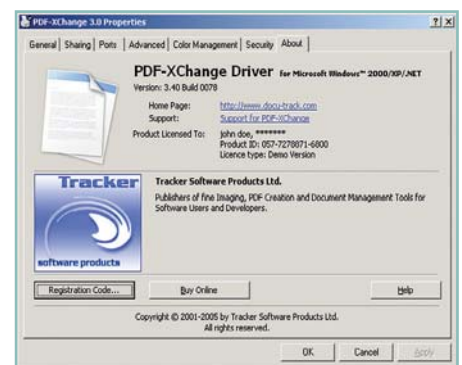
PDF-XChange 3.0 Properties

?|X

General | Sharing | Ports | Advanced | Color Management | Security | About

PDF-XChange Driver for Microsoft Windows™ 2000/XP/.NET

Version: 3.40 Build 0078

Home Page: http://www.docu-track.com

Support: Support for PDF-XChange

Product Licensed To: John doe, *******

Product ID: 057-7278871-6800

Licence type: Demo Version

Tracker

software products

Tracker Software Products Ltd.

Publishers of fine Imaging, PDF Creation and Document Management Tools for Software Users and Developers.

Registration Code...

Buy Online

Help

Copyright © 2001-2005 by Tracker Software Products Ltd. All rights reserved.

OK

Cancel

Apply